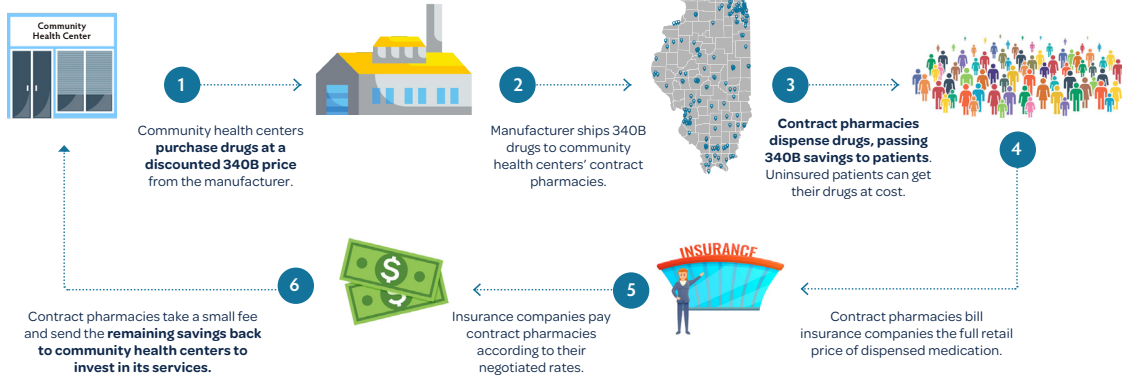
Community Health Center

1

Community health centers purchase drugs at a discounted 340B price from the manufacturer.

2

Manufacturer ships 340B drugs to community health centers' contract pharmacies.

3

Contract pharmacies dispense drugs, passing 340B savings to patients. Uninsured patients can get their drugs at cost.

4

Contract pharmacies bill insurance companies the full retail price of dispensed medication.

INSURANCE

5

Insurance companies pay contract pharmacies according to their negotiated rates.

6

Contract pharmacies take a small fee and send the remaining savings back to community health centers to invest in its services.